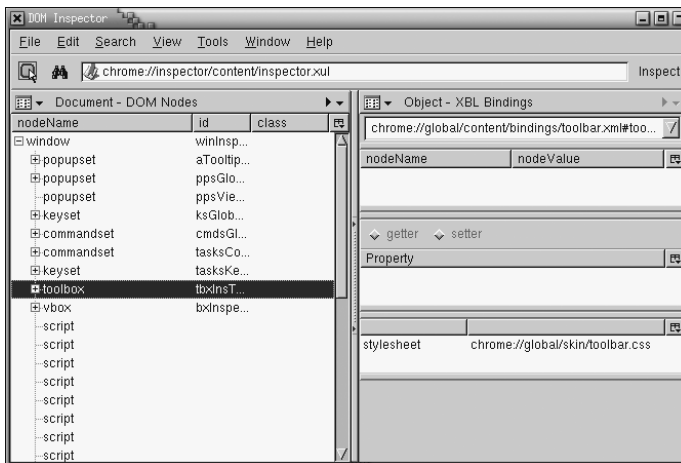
DOM Inspector

File Edit Search View Tools Window Help

chrome://inspector/content/inspector.xul

Inspect

Document - DOM Nodes

| nodeName | id | class |
|---|---|---|
| window | winInsp... | |
| popupset | aTooltip... | |
| popupset | ppsGlo... | |
| popupset | ppsVie... | |
| keyset | ksGlob... | |
| commandset | cmdsGl... | |
| commandset | tasksCo... | |
| keyset | tasksKe... | |
| toolbox | tbxInsT... | |
| vbox | bxInspe... | |
| script | | |
| script | | |
| script | | |
| script | | |
| script | | |
| script | | |
| script | | |
| script | | |

Object - XBL Bindings

chrome://global/content/bindings/toolbar.xml#too...

| nodeName | nodeValue |
|---|---|

getter setter

| Property |
|---|

| | |
|---|---|
| stylesheet | chrome://global/skin/toolbar.css |